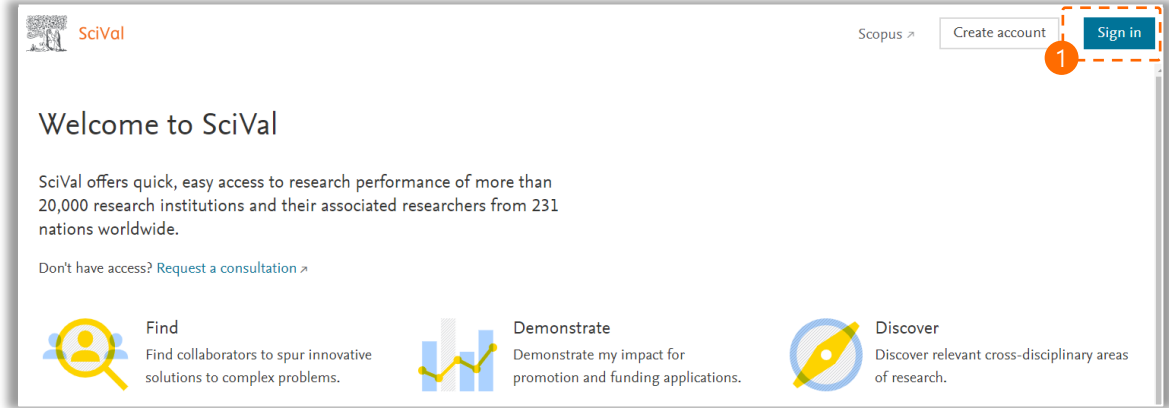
SciVal

Scopus ↗

Create account

Sign in

1

Welcome to SciVal

SciVal offers quick, easy access to research performance of more than 20,000 research institutions and their associated researchers from 231 nations worldwide.

Don't have access? Request a consultation ↗

Find

Find collaborators to spur innovative solutions to complex problems.

Demonstrate

Demonstrate my impact for promotion and funding applications.

Discover

Discover relevant cross-disciplinary areas of research.